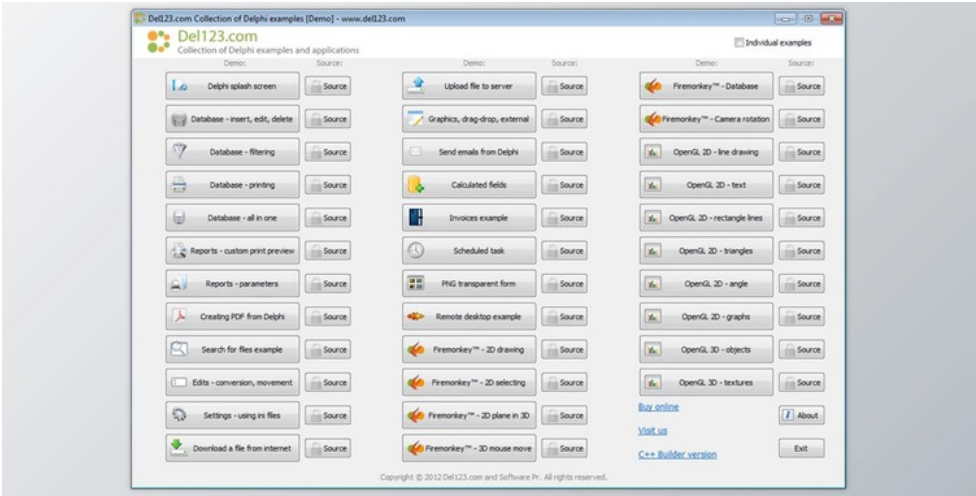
Del123.com Collection of Delphi examples [Demo] - www.del123.com

Del123.com
Collection of Delphi examples and applications

Individual examples

| Demo: | Source: | Demo: | Source: | Demo: | Source: |
|---|---|---|---|---|---|
| Delphi splash screen | Source | Upload file to server | Source | Firemonkey™ - Database | Source |
| Database - insert, edit, delete | Source | Graphics, drag-drop, external | Source | Firemonkey™ - Camera rotation | Source |
| Database - filtering | Source | Send emails from Delphi | Source | OpenGL 2D - line drawing | Source |
| Database - printing | Source | Calculated fields | Source | OpenGL 2D - text | Source |
| Database - all in one | Source | Invoices example | Source | OpenGL 2D - rectangle lines | Source |
| Reports - custom print preview | Source | Scheduled task | Source | OpenGL 2D - triangles | Source |
| Reports - parameters | Source | PNG transparent form | Source | OpenGL 2D - angle | Source |
| Creating PDF from Delphi | Source | Remote desktop example | Source | OpenGL 2D - graphs | Source |
| Search for files example | Source | Firemonkey™ - 2D drawing | Source | OpenGL 3D - objects | Source |
| Edits - conversion, movement | Source | Firemonkey™ - 2D selecting | Source | OpenGL 3D - textures | Source |
| Settings - using ini files | Source | Firemonkey™ - 2D plane in 3D | Source | Buy online | About |
| Download a file from internet | Source | Firemonkey™ - 3D mouse move | Source | Visit us | |
| | | | | C++ Builder version | Exit |

Copyright © 2012 Del123.com and Software Pr. All rights reserved.